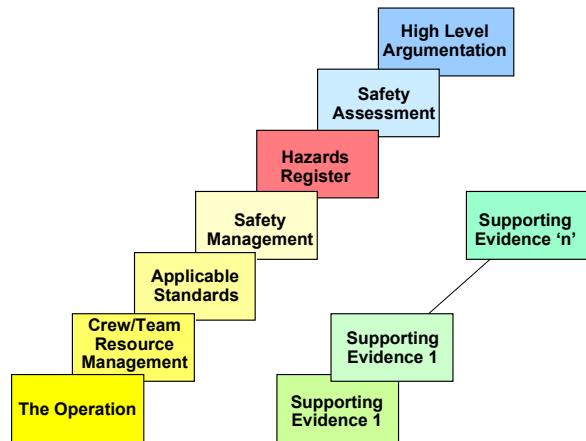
High Level Argumentation

Safety Assessment

Hazards Register

Safety Management

Applicable Standards

Crew/Team Resource Management

The Operation

Supporting Evidence 'n'

Supporting Evidence 1

Supporting Evidence 1